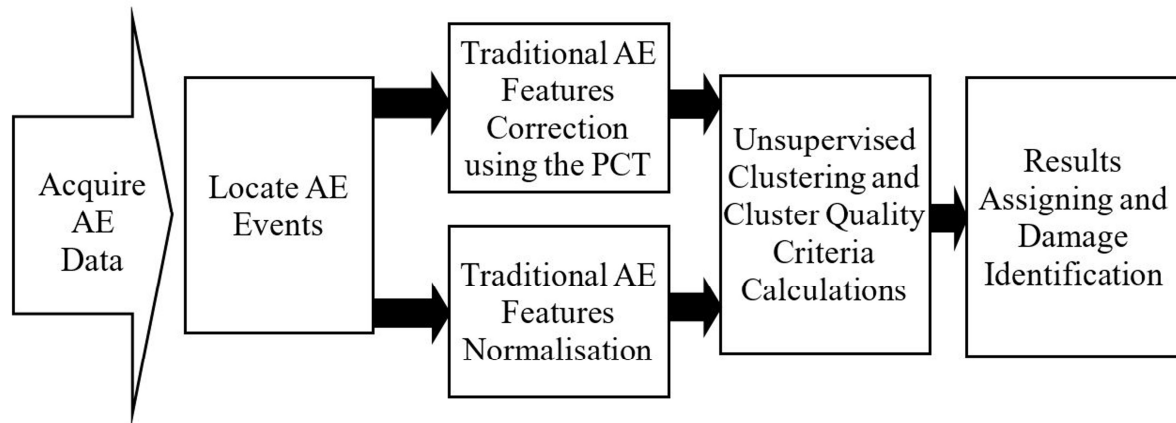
Acquire AE Data

Locate AE Events

Traditional AE Features Correction using the PCT

Traditional AE Features Normalisation

Unsupervised Clustering and Cluster Quality Criteria Calculations

Results Assigning and Damage Identification